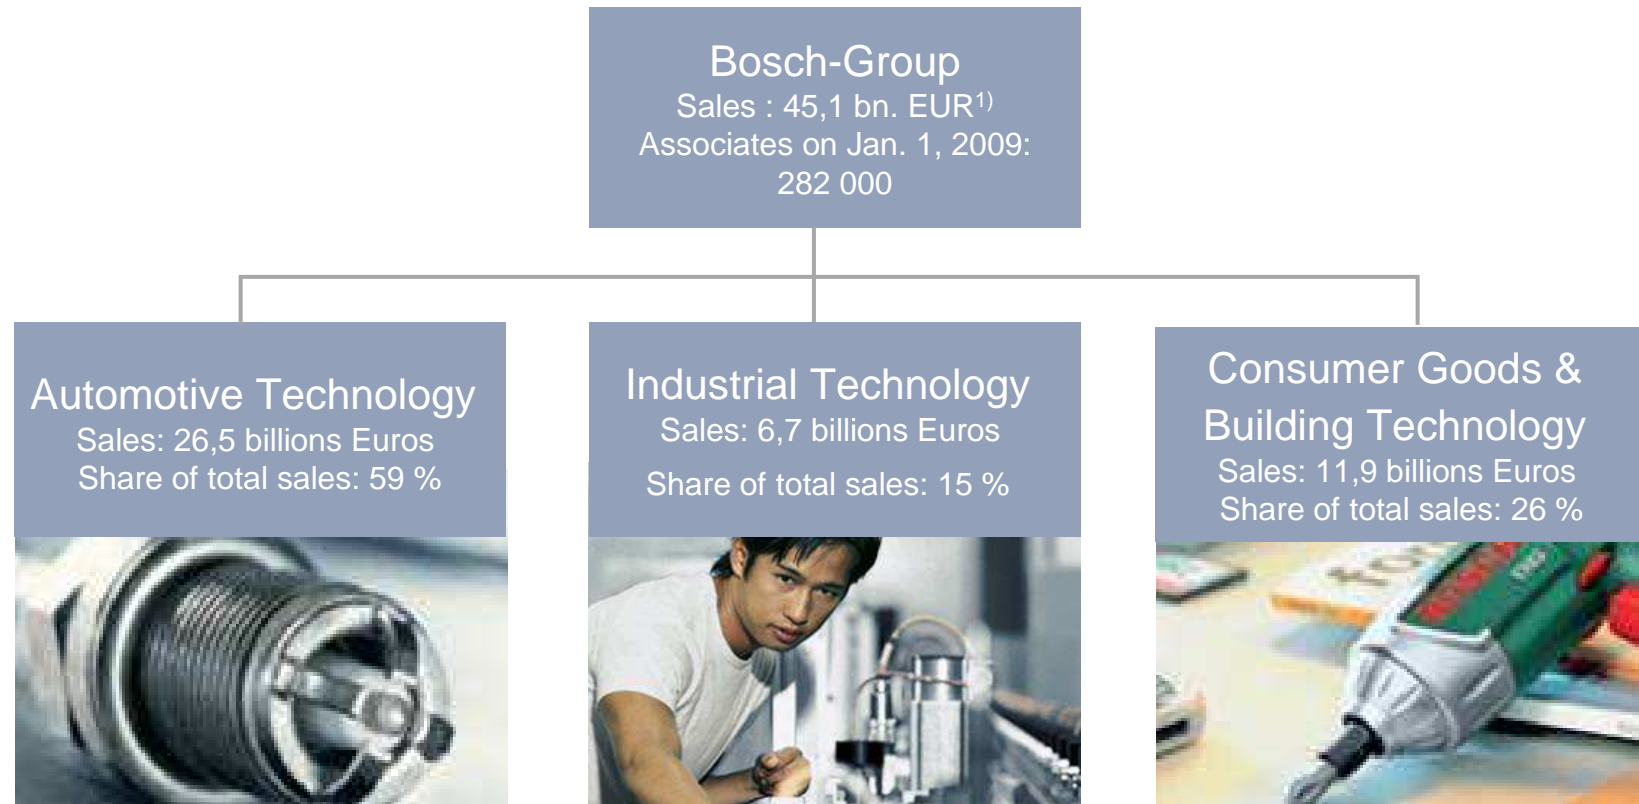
Bosch-Group
Sales : 45,1 bn. EUR$^{1)}$
Associates on Jan. 1, 2009:
282 000

Automotive Technology
Sales: 26,5 billions Euros
Share of total sales: 59 %

Industrial Technology
Sales: 6,7 billions Euros
Share of total sales: 15 %

Consumer Goods & Building Technology
Sales: 11,9 billions Euros
Share of total sales: 26 %